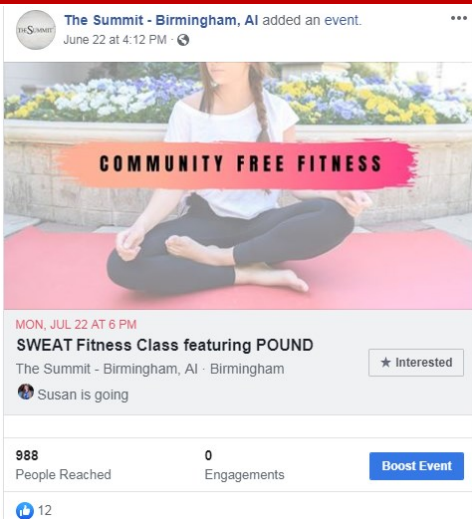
THE SUMMIT

The Summit - Birmingham, Al added an event.
June 22 at 4:12 PM ·

COMMUNITY FREE FITNESS

MON, JUL 22 AT 6 PM
SWEAT Fitness Class featuring POUND
The Summit - Birmingham, Al · Birmingham
Susan is going

★ Interested

988
People Reached

0
Engagements

Boost Event

12